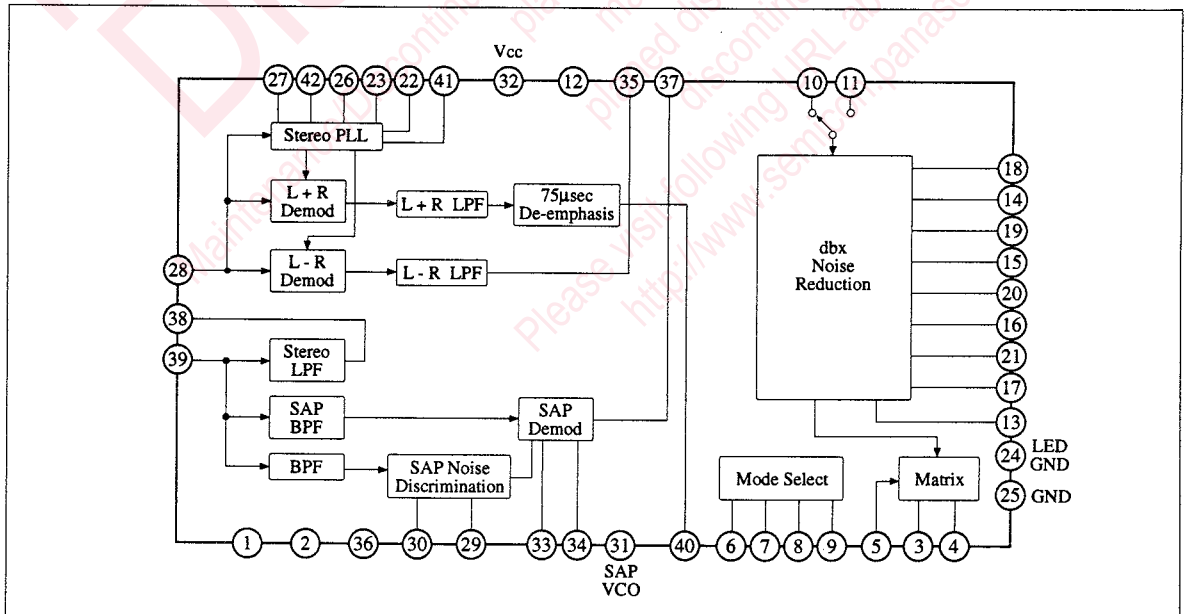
Vcc

27 42 26 23 22 41 32 12 35 37 10 11

Stereo PLL

L + R Demod

L + R LPF

75µsec De-emphasis

L - R Demod

L - R LPF

dbx Noise Reduction

18 14 19 15 20 16 21 17 13

28 38 39

Stereo LPF

SAP BPF

SAP Demod

BPF

SAP Noise Discrimination

Mode Select

Matrix

24 LED GND

25 GND

1 2 36 30 29 33 34 31 40 6 7 8 9 5 3 4

SAP VCO